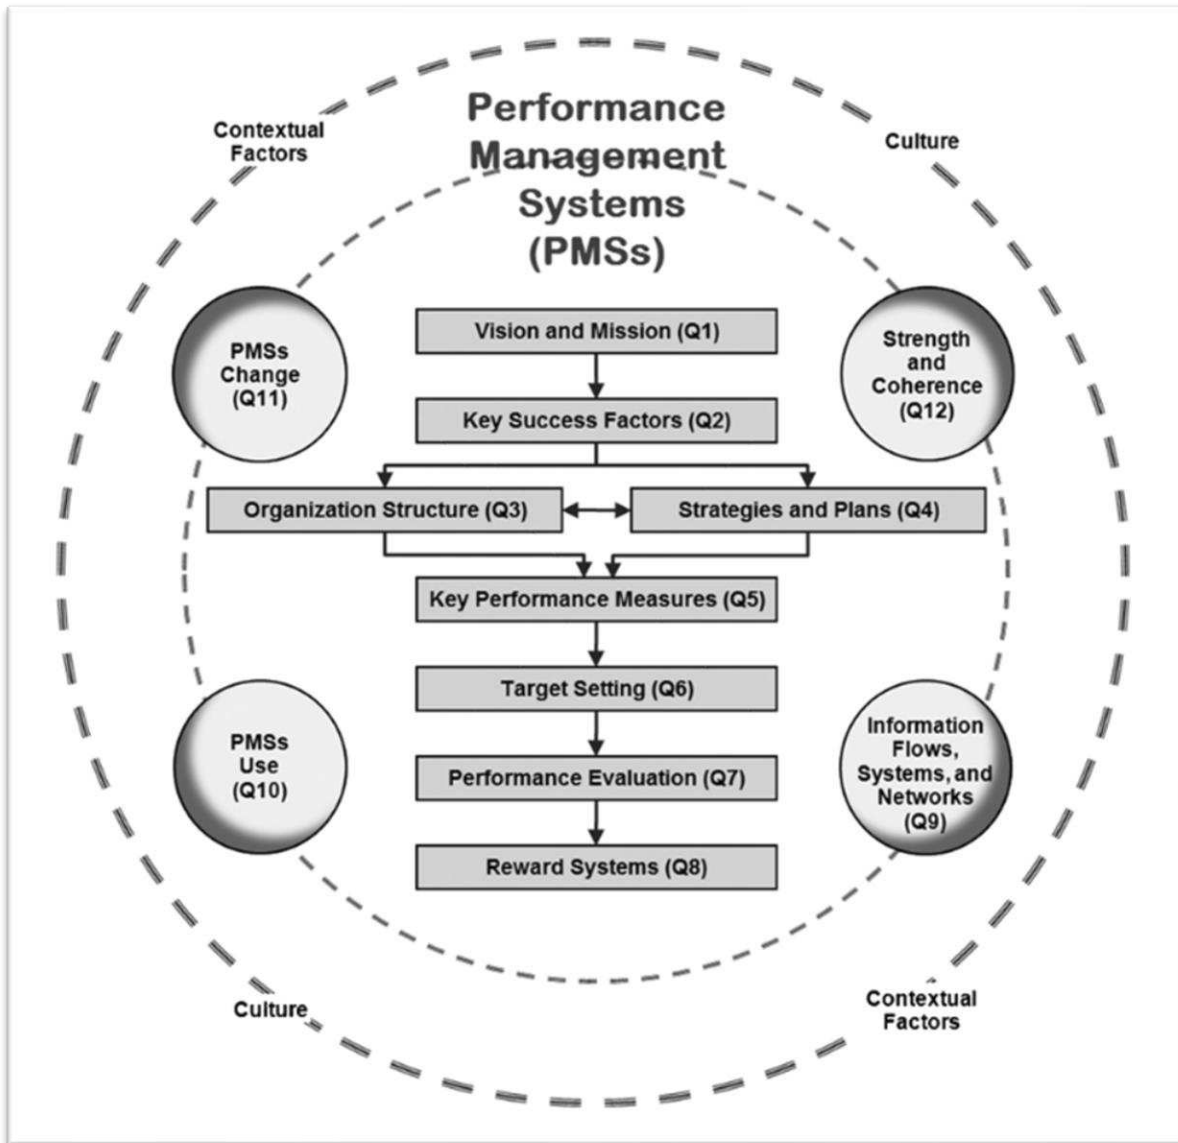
Contextual Factors

Performance Management Systems (PMSs)

Culture

PMSs Change (Q11)

Vision and Mission (Q1)

Strength and Coherence (Q12)

Key Success Factors (Q2)

Organization Structure (Q3)

Strategies and Plans (Q4)

Key Performance Measures (Q5)

Target Setting (Q6)

PMSs Use (Q10)

Performance Evaluation (Q7)

Information Flows, Systems, and Networks (Q9)

Reward Systems (Q8)

Culture

Contextual Factors